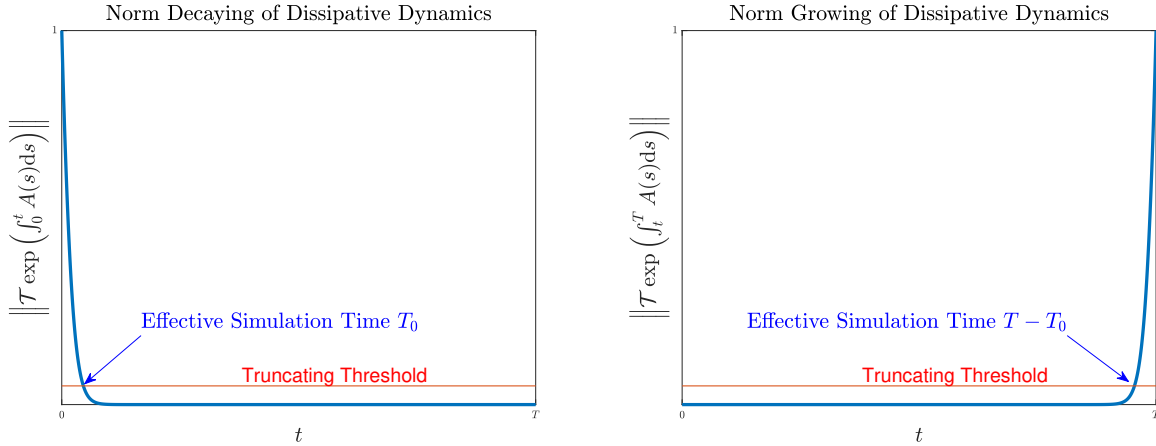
Norm Decaying of Dissipative Dynamics

1

$\left\| \mathcal{T} \exp\left(\int_0^t A(s) \mathrm{d}s\right) \right\|$

Effective Simulation Time $T_0$

Truncating Threshold

0

$T$

$t$

Norm Growing of Dissipative Dynamics

1

$\left\| \mathcal{T} \exp\left(\int_t^T A(s) \mathrm{d}s\right) \right\|$

Effective Simulation Time $T - T_0$

Truncating Threshold

0

$T$

$t$